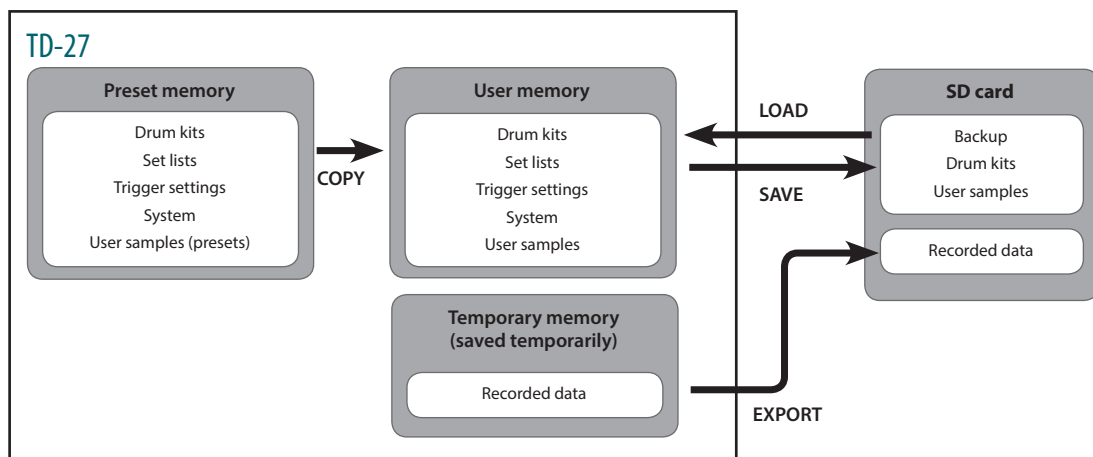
TD-27

Preset memory

Drum kits
Set lists
Trigger settings
System
User samples (presets)

COPY

User memory

Drum kits
Set lists
Trigger settings
System
User samples

Temporary memory
(saved temporarily)

Recorded data

LOAD

SAVE

EXPORT

SD card

Backup
Drum kits
User samples

Recorded data